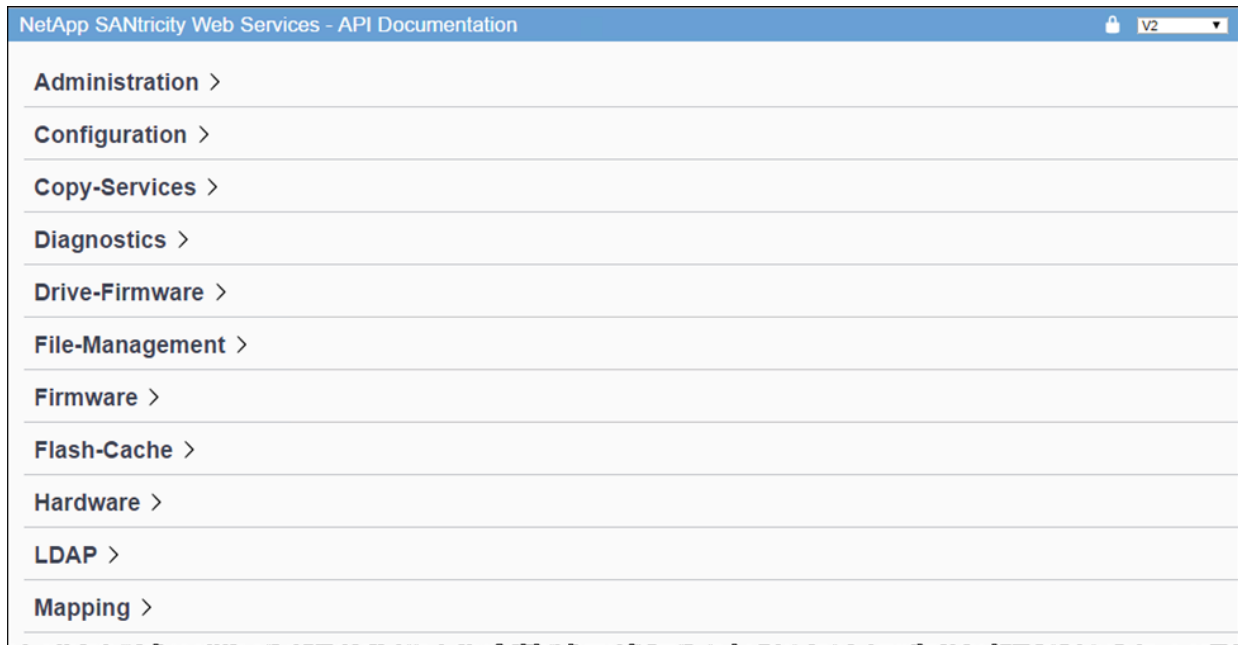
NetApp SANtricity Web Services - API Documentation

V2

Administration >

Configuration >

Copy-Services >

Diagnostics >

Drive-Firmware >

File-Management >

Firmware >

Flash-Cache >

Hardware >

LDAP >

Mapping >

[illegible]